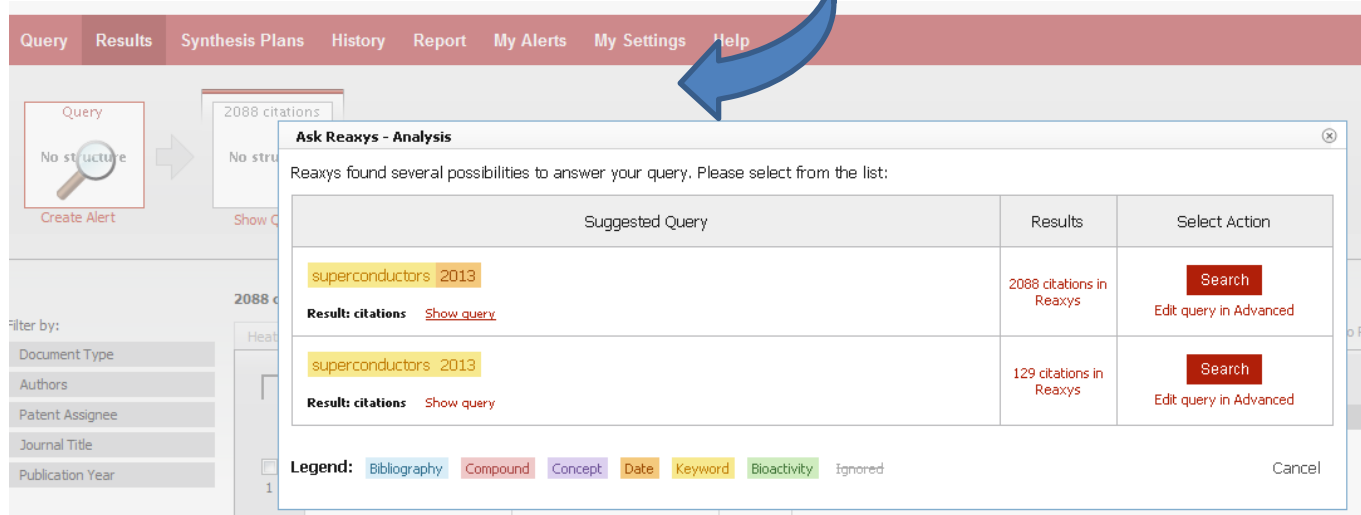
Query Results Synthesis Plans History Report My Alerts My Settings Help

Query
No structure
Create Alert

2088 citations
No stru
Show Q

2088 c

Filter by:
Document Type
Authors
Patent Assignee
Journal Title
Publication Year

Heat

1

Ask Reaxys - Analysis

Reaxys found several possibilities to answer your query. Please select from the list:

| Suggested Query | Results | Select Action |
|---|---|---|
| superconductors 2013<br>Result: citations Show query | 2088 citations in Reaxys | Search<br>Edit query in Advanced |
| superconductors 2013<br>Result: citations Show query | 129 citations in Reaxys | Search<br>Edit query in Advanced |

Legend: Bibliography Compound Concept Date Keyword Bioactivity Ignored

Cancel